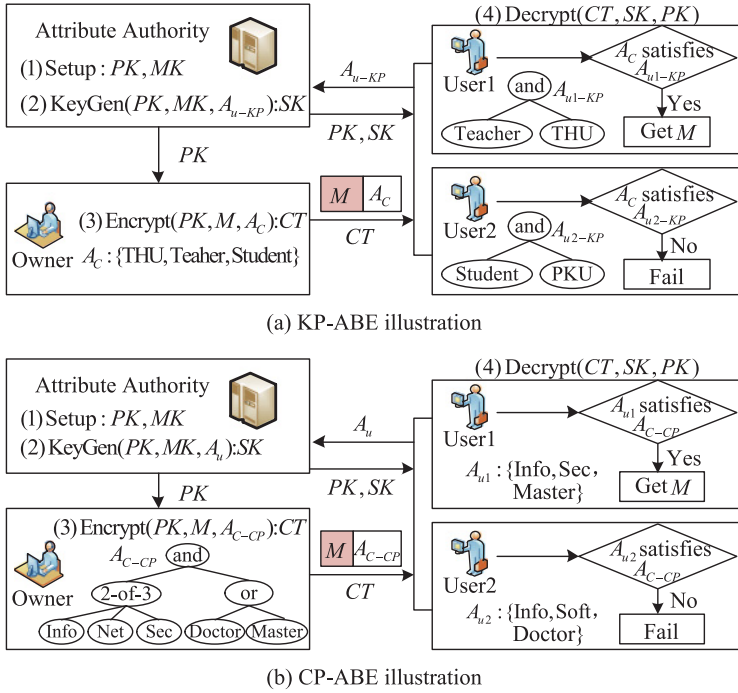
Attribute Authority

(1) Setup : $PK, MK$

(2) KeyGen($PK, MK, A_{u-KP}$):$SK$

$A_{u-KP}$

$PK, SK$

$PK$

(4) Decrypt($CT, SK, PK$)

User1

$A_C$ satisfies $A_{u1-KP}$

and

$A_{u1-KP}$

Teacher

THU

Yes

Get $M$

Owner

(3) Encrypt($PK, M, A_C$):$CT$

$A_C$ : {THU, Teaher, Student}

$M$

$A_C$

$CT$

User2

$A_C$ satisfies $A_{u2-KP}$

and

$A_{u2-KP}$

Student

PKU

No

Fail

(a) KP-ABE illustration

Attribute Authority

(1) Setup : $PK, MK$

(2) KeyGen($PK, MK, A_u$):$SK$

$A_u$

$PK, SK$

$PK$

(4) Decrypt($CT, SK, PK$)

User1

$A_{u1}$ satisfies $A_{C-CP}$

$A_{u1}$ : {Info, Sec, Master}

Yes

Get $M$

Owner

(3) Encrypt($PK, M, A_{C-CP}$):$CT$

$A_{C-CP}$

and

2-of-3

or

Info

Net

Sec

Doctor

Master

$M$

$A_{C-CP}$

$CT$

User2

$A_{u2}$ satisfies $A_{C-CP}$

$A_{u2}$ : {Info, Soft, Doctor}

No

Fail

(b) CP-ABE illustration